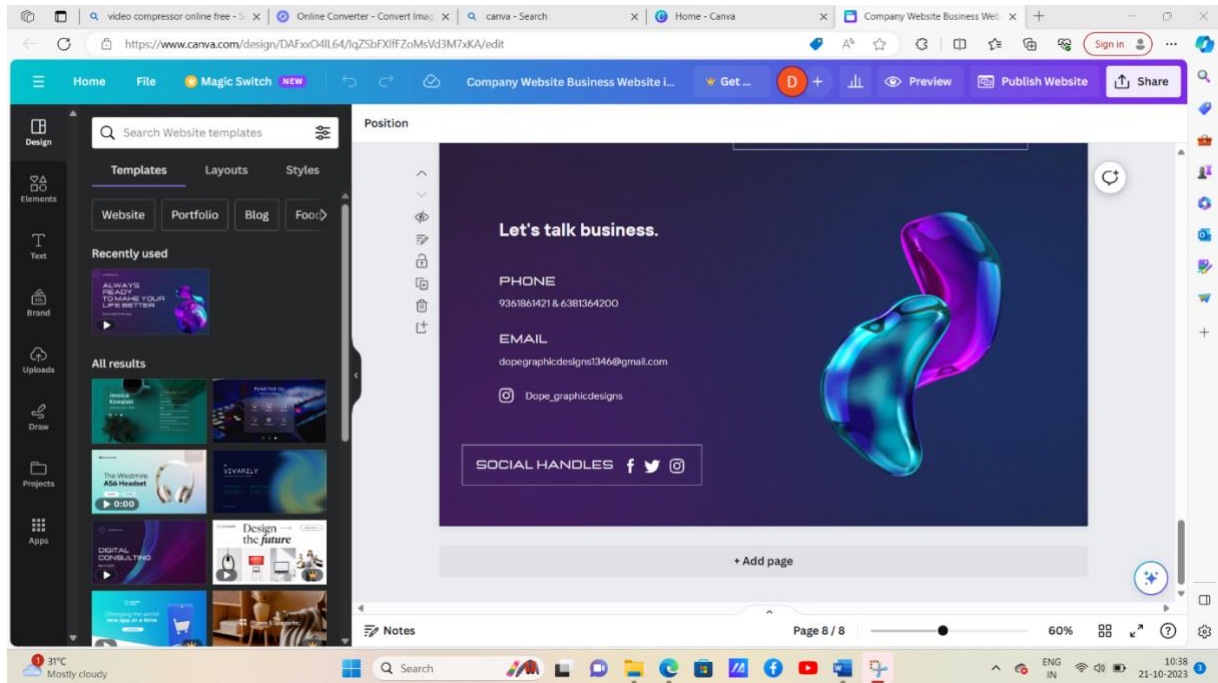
video compressor online free - S | Online Converter - Convert Imag | canva - Search | Home - Canva | Company Website Business Web

https://www.canva.com/design/DAFxxO4lL64/IqZSbFXlffZoMsVd3M7xKA/edit

Sign in

Home File Magic Switch NEW Company Website Business Website i... Get ... D + Preview Publish Website Share

Design Elements Text Brand Uploads Draw Projects Apps

Search Website templates

Templates Layouts Styles

Website Portfolio Blog Food

Recently used

ALWAYS READY TO MAKE YOUR LIFE BETTER

All results

Jessica Kowalski

The Westmire A56 Headset

0:00

VIVARILY

DIGITAL CONSULTING

Design → the future

Changing the world one app at a time

Position

Let's talk business.

PHONE

9361861421 & 6381364200

EMAIL

dopegraphicdesigns1346@gmail.com

Dope_graphicdesigns

SOCIAL HANDLES

+ Add page

Notes

Page 8 / 8

60%

31°C Mostly cloudy

Search

ENG IN

10:38 21-10-2023